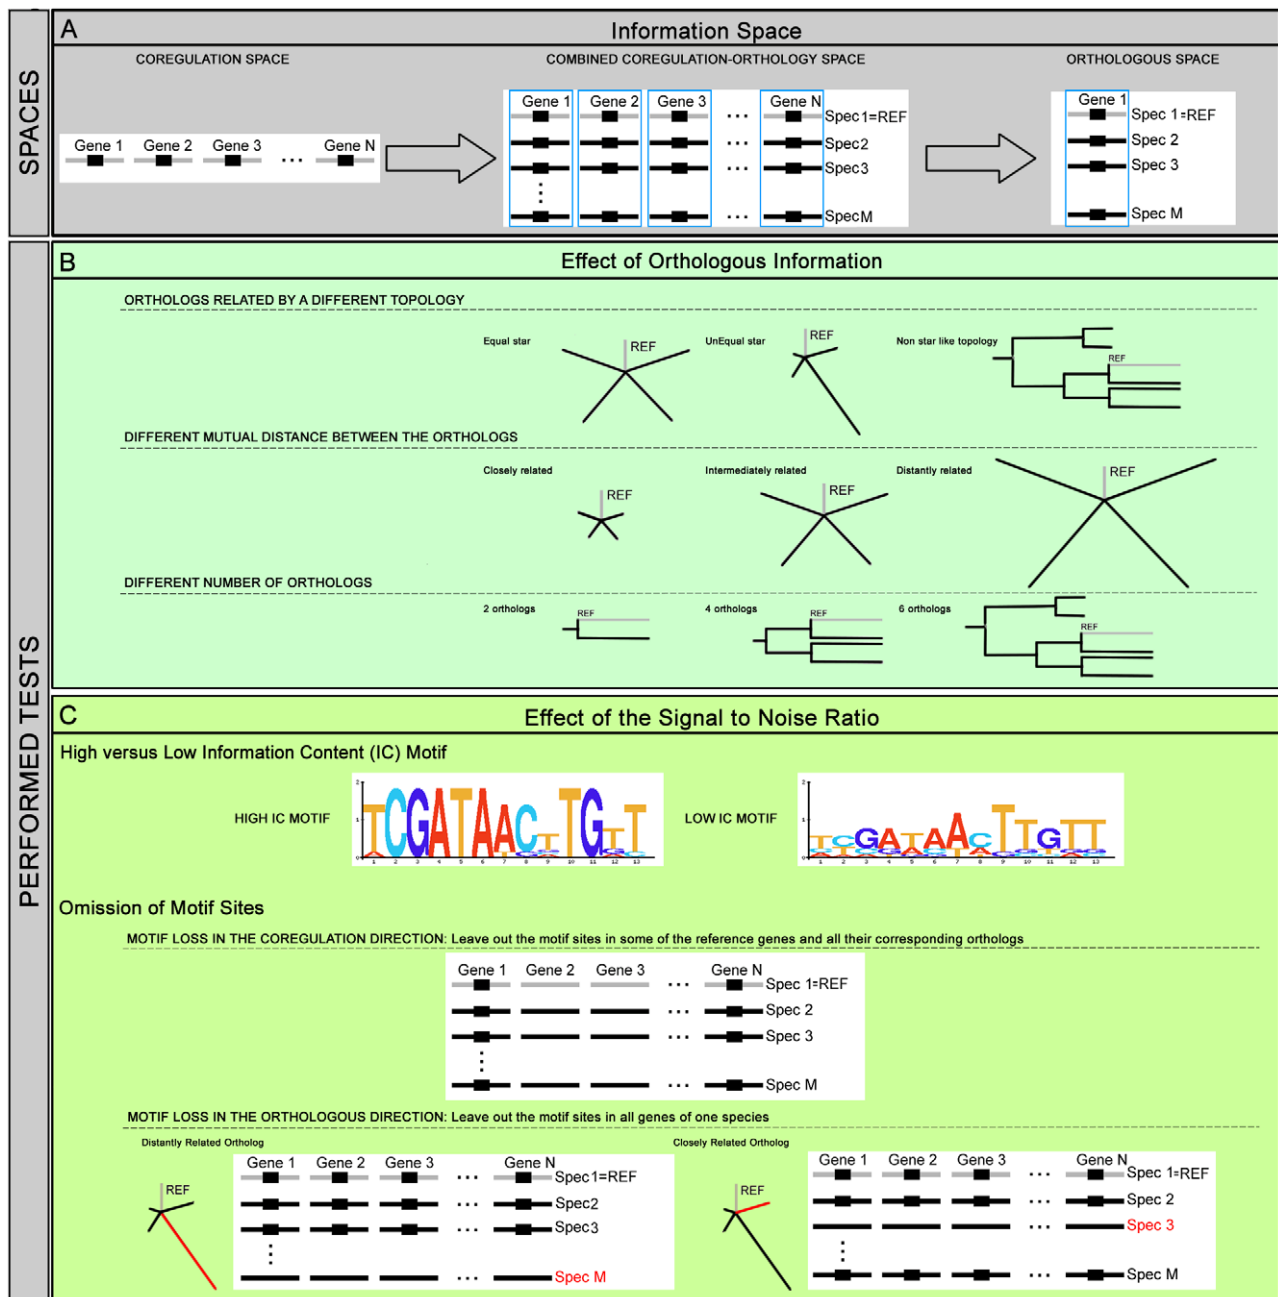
SPACES

A

Information Space

COREGULATION SPACE

Gene 1 Gene 2 Gene 3 ... Gene N

COMBINED COREGULATION-ORTHOLOGY SPACE

Gene 1 Gene 2 Gene 3 ... Gene N
Spec1=REF
Spec2
Spec3
SpecM

ORTHOLOGOUS SPACE

Gene 1
Spec 1=REF
Spec 2
Spec 3
Spec M

PERFORMED TESTS

B

Effect of Orthologous Information

ORTHOLOGS RELATED BY A DIFFERENT TOPOLOGY

Equal star REF
UnEqual star REF
Non star like topology REF

DIFFERENT MUTUAL DISTANCE BETWEEN THE ORTHOLOGS

Closely related REF
Intermediately related REF
Distantly related REF

DIFFERENT NUMBER OF ORTHOLOGS

2 orthologs REF
4 orthologs REF
6 orthologs REF

C

Effect of the Signal to Noise Ratio

High versus Low Information Content (IC) Motif

HIGH IC MOTIF

TCGATAACTTGTT

LOW IC MOTIF

TCGATAACTTGTT

Omission of Motif Sites

MOTIF LOSS IN THE COREGULATION DIRECTION: Leave out the motif sites in some of the reference genes and all their corresponding orthologs

Gene 1 Gene 2 Gene 3 ... Gene N
Spec 1=REF
Spec 2
Spec 3
Spec M

MOTIF LOSS IN THE ORTHOLOGOUS DIRECTION: Leave out the motif sites in all genes of one species

Distantly Related Ortholog

REF

Gene 1 Gene 2 Gene 3 ... Gene N
Spec1=REF
Spec2
Spec3
Spec M

Closely Related Ortholog

REF

Gene 1 Gene 2 Gene 3 ... Gene N
Spec 1=REF
Spec 2
Spec 3
Spec M